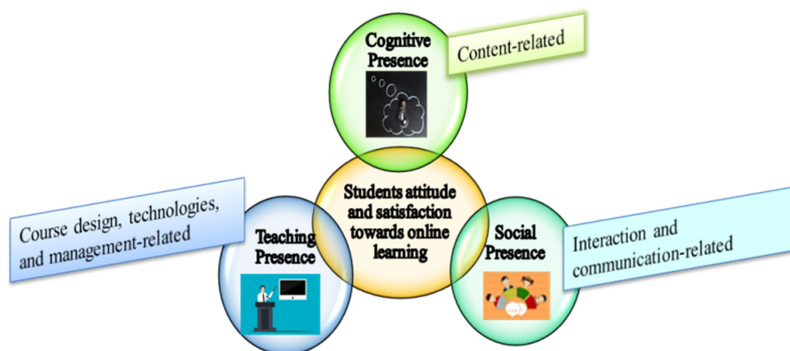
Cognitive Presence

Content-related

Students attitude and satisfaction towards online learning

Course design, technologies, and management-related

Teaching Presence

Social Presence

Interaction and communication-related